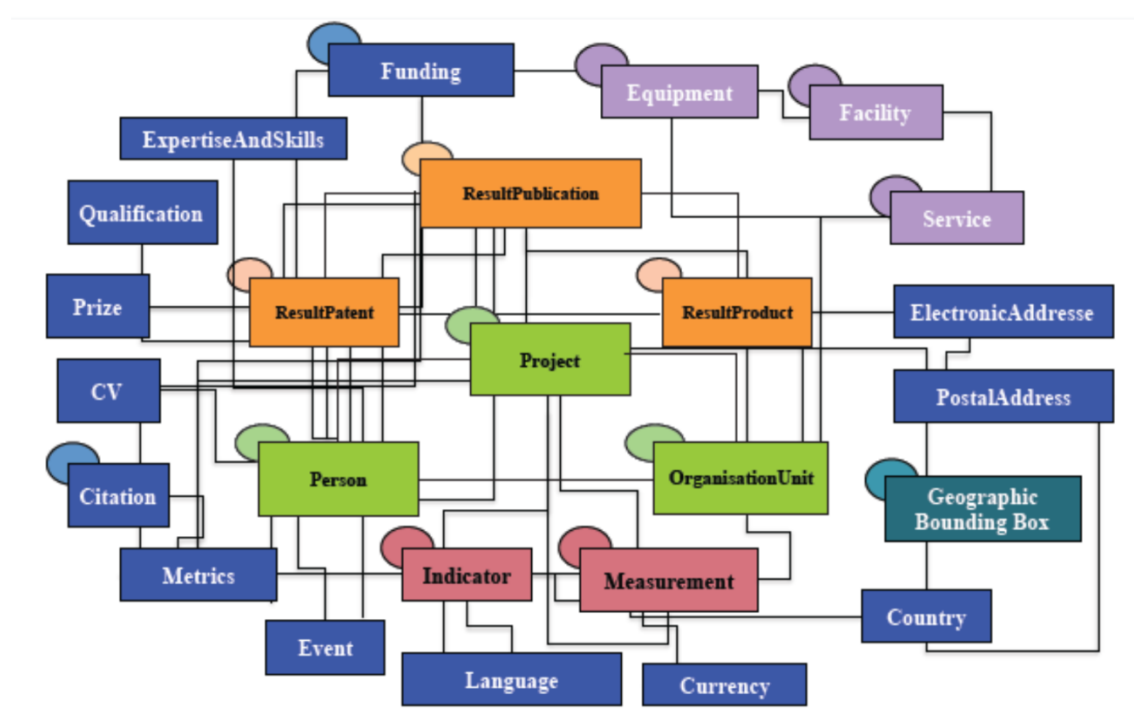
Funding
Equipment
Facility
ExpertiseAndSkills
ResultPublication
Qualification
Service
Prize
ResultPatent
ResultProduct
ElectronicAddresse
Project
CV
PostalAddress
Citation
Person
OrganisationUnit
Geographic Bounding Box
Metrics
Indicator
Measurement
Country
Event
Language
Currency